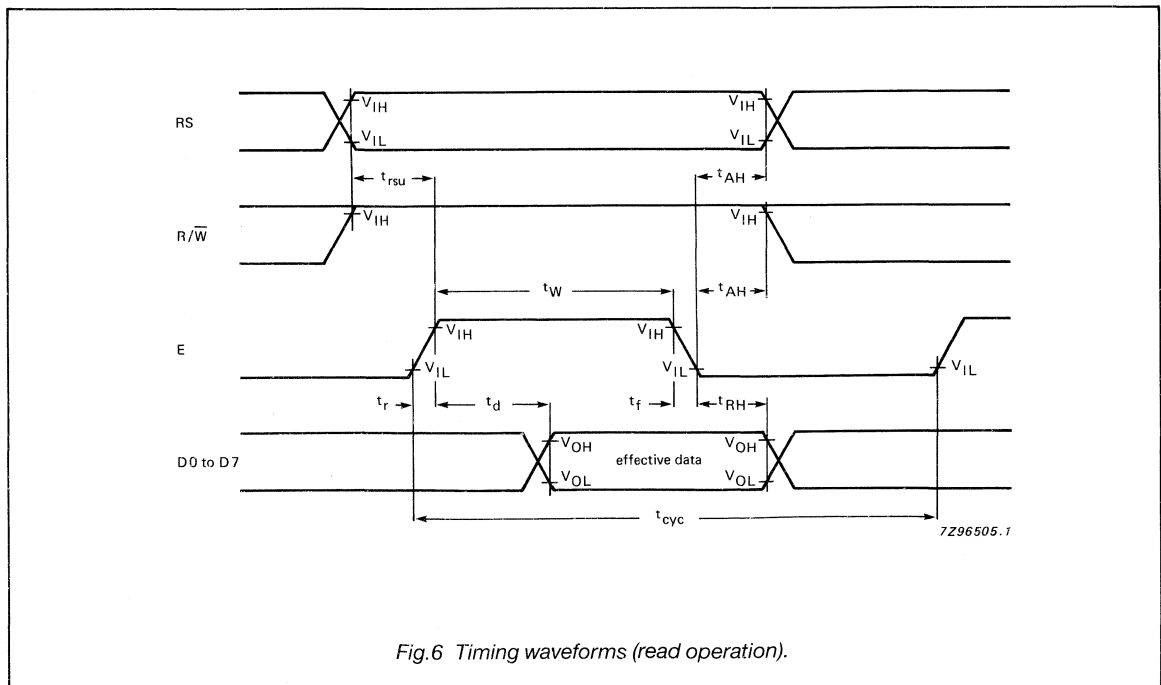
RS

$V_{IH}$

$V_{IL}$

$V_{IH}$

$V_{IL}$

$t_{rsu}$

$t_{AH}$

R/$\overline{W}$

$V_{IH}$

$V_{IH}$

$t_W$

$t_{AH}$

E

$V_{IH}$

$V_{IH}$

$V_{IL}$

$V_{IL}$

$V_{IL}$

$t_r$

$t_d$

$t_f$

$t_{RH}$

D0 to D7

$V_{OH}$

$V_{OL}$

effective data

$V_{OH}$

$V_{OL}$

$t_{cyc}$

7Z96505.1

Fig.6 Timing waveforms (read operation).